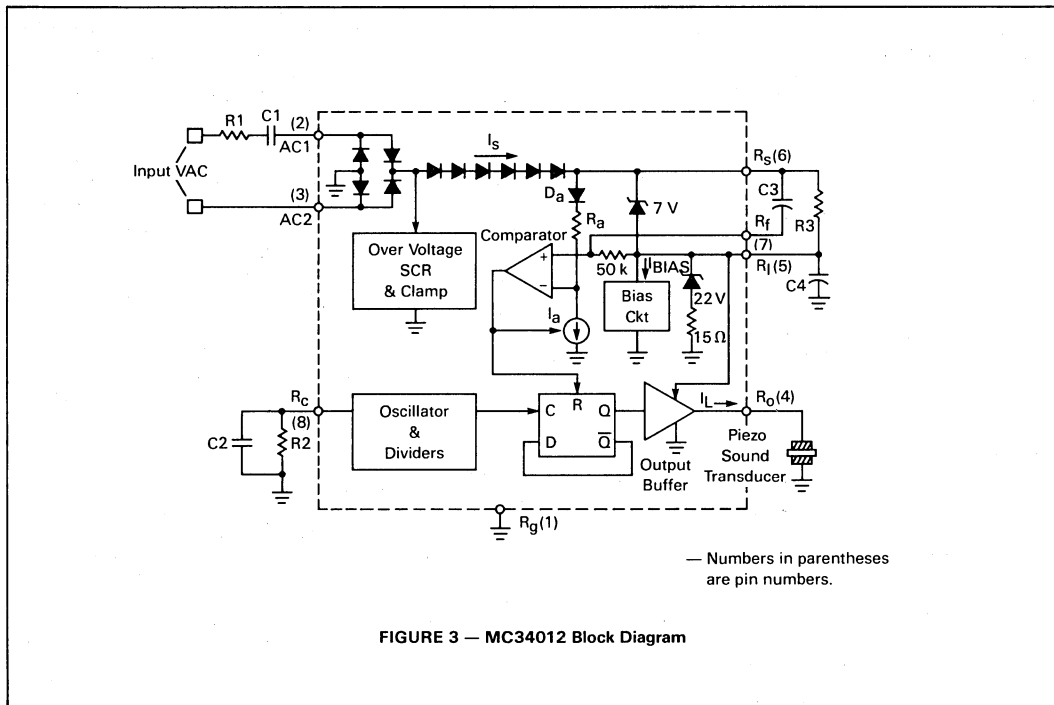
R1
C1
(2)
AC1
Input VAC
(3)
AC2
$I_S$
$D_a$
7 V
$R_S(6)$
C3
R3
$R_a$
$R_f$
(7)
Comparator
Over Voltage SCR & Clamp
50 k
$I_{BIAS}$
$R_I(5)$
C4
22 V
Bias Ckt
$I_a$
15 Ω
$R_c$
(8)
C2
R2
Oscillator & Dividers
C
R
Q
D
$\overline{Q}$
$I_L$
$R_o(4)$
Piezo Sound Transducer
Output Buffer
$R_g(1)$

— Numbers in parentheses are pin numbers.

FIGURE 3 — MC34012 Block Diagram